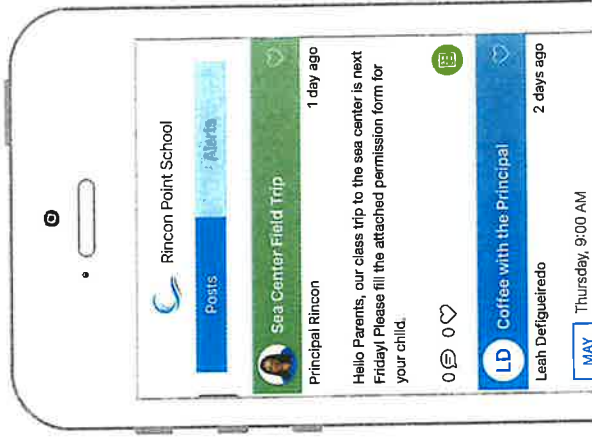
Rincon Point School

Posts

Alerts

Sea Center Field Trip

Principal Rincon

1 day ago

Hello Parents, our class trip to the sea center is next Friday! Please fill the attached permission form for your child.

0 0

LD

Coffee with the Principal

Leah Defigueiredo

2 days ago

MAY

Thursday, 9:00 AM